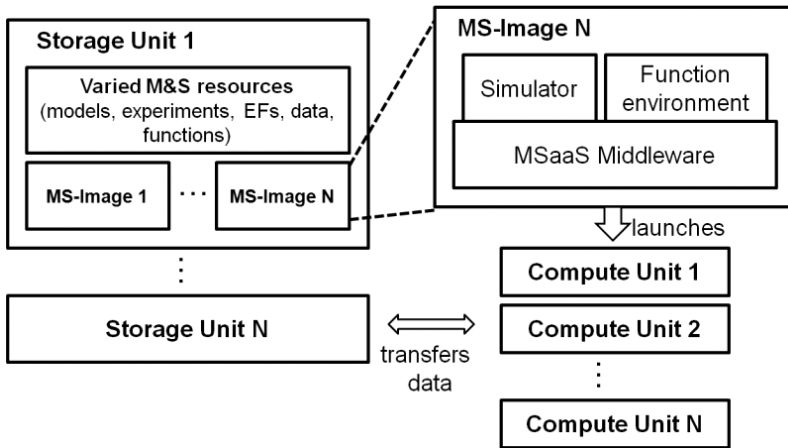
Storage Unit 1

Varied M&S resources
(models, experiments, EFs, data, functions)

MS-Image 1

...

MS-Image N

MS-Image N

Simulator

Function environment

MSaaS Middleware

launches

Compute Unit 1

Compute Unit 2

Compute Unit N

Storage Unit N

transfers data